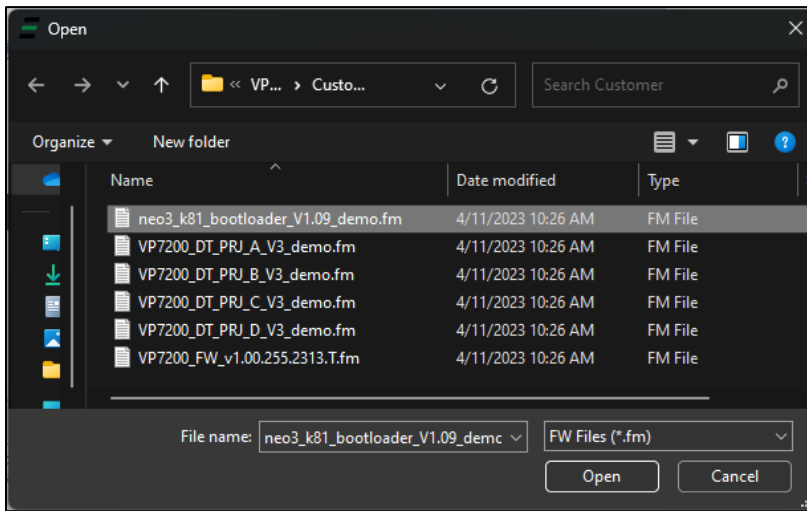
Open

« VP... › Custo...

Search Customer

Organize ▾ New folder

| Name | Date modified | Type |
|---|---|---|
| neo3_k81_bootloader_V1.09_demo.fm | 4/11/2023 10:26 AM | FM File |
| VP7200_DT_PRJ_A_V3_demo.fm | 4/11/2023 10:26 AM | FM File |
| VP7200_DT_PRJ_B_V3_demo.fm | 4/11/2023 10:26 AM | FM File |
| VP7200_DT_PRJ_C_V3_demo.fm | 4/11/2023 10:26 AM | FM File |
| VP7200_DT_PRJ_D_V3_demo.fm | 4/11/2023 10:26 AM | FM File |
| VP7200_FW_v1.00.255.2313.T.fm | 4/11/2023 10:26 AM | FM File |

File name: neo3_k81_bootloader_V1.09_democ

FW Files (*.fm)

Open

Cancel